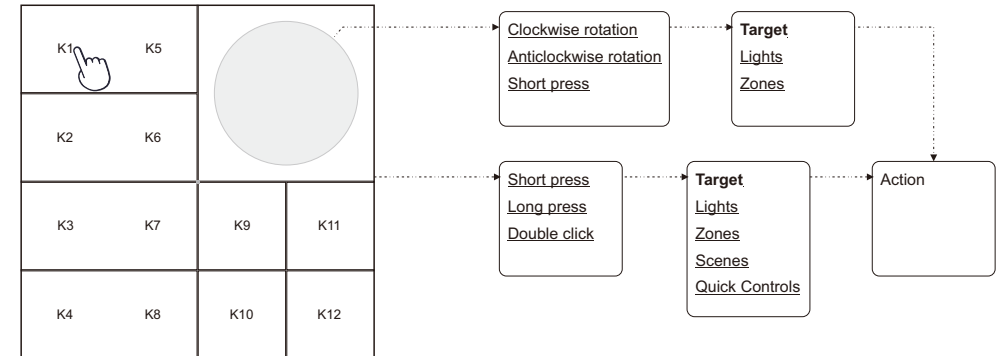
K1 K5

K2 K6

K3 K7 K9 K11

K4 K8 K10 K12

Clockwise rotation
Anticlockwise rotation
Short press

**Target**
Lights
Zones

Short press
Long press
Double click

**Target**
Lights
Zones
Scenes
Quick Controls

Action